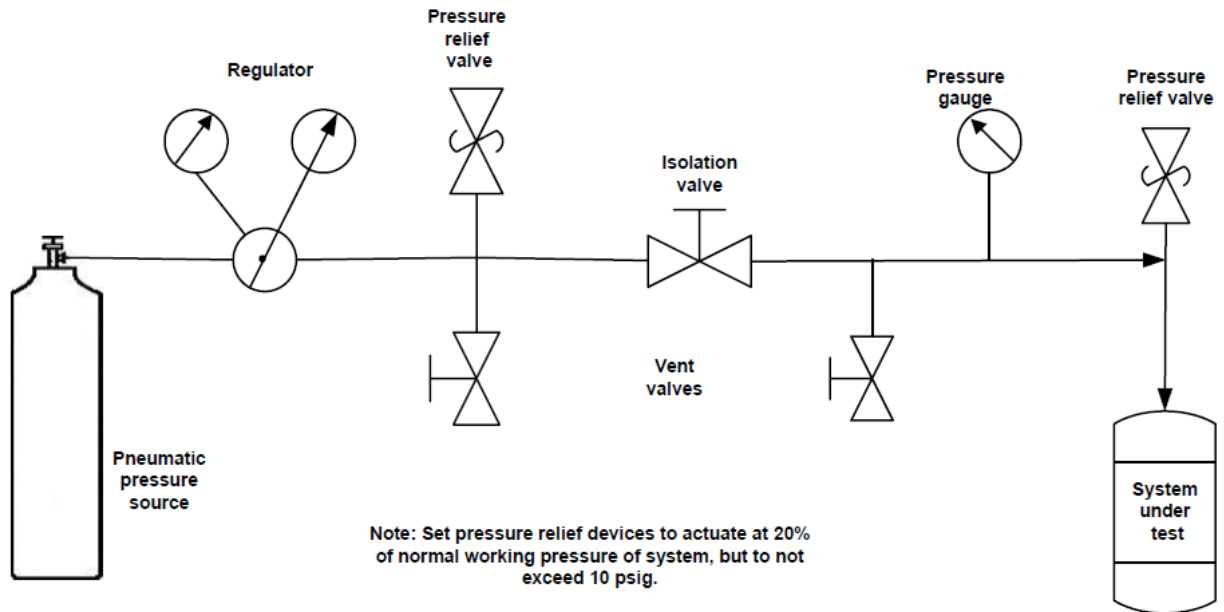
Pressure relief valve

Regulator

Pressure gauge

Pressure relief valve

Isolation valve

Vent valves

Pneumatic pressure source

System under test

Note: Set pressure relief devices to actuate at 20% of normal working pressure of system, but to not exceed 10 psig.